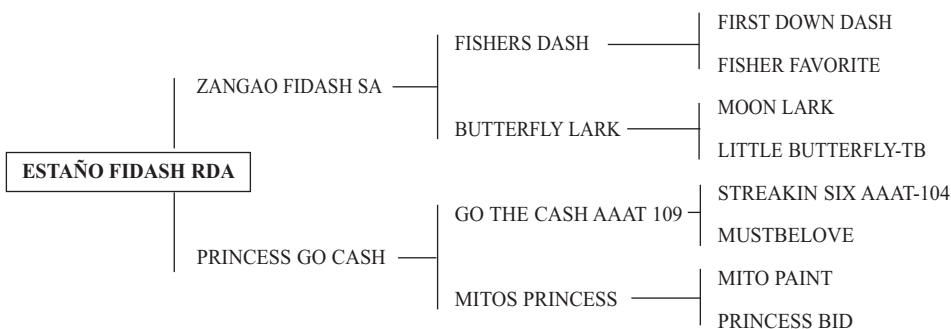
ESTAÑO FIDASH RDA

ZANGAO FIDASH SA

PRINCESS GO CASH

FISHERS DASH

BUTTERFLY LARK

GO THE CASH AAAT 109

MITOS PRINCESS

FIRST DOWN DASH

FISHER FAVORITE

MOON LARK

LITTLE BUTTERFLY-TB

STREAKIN SIX AAAT-104

MUSTBELOVE

MITO PAINT

PRINCESS BID